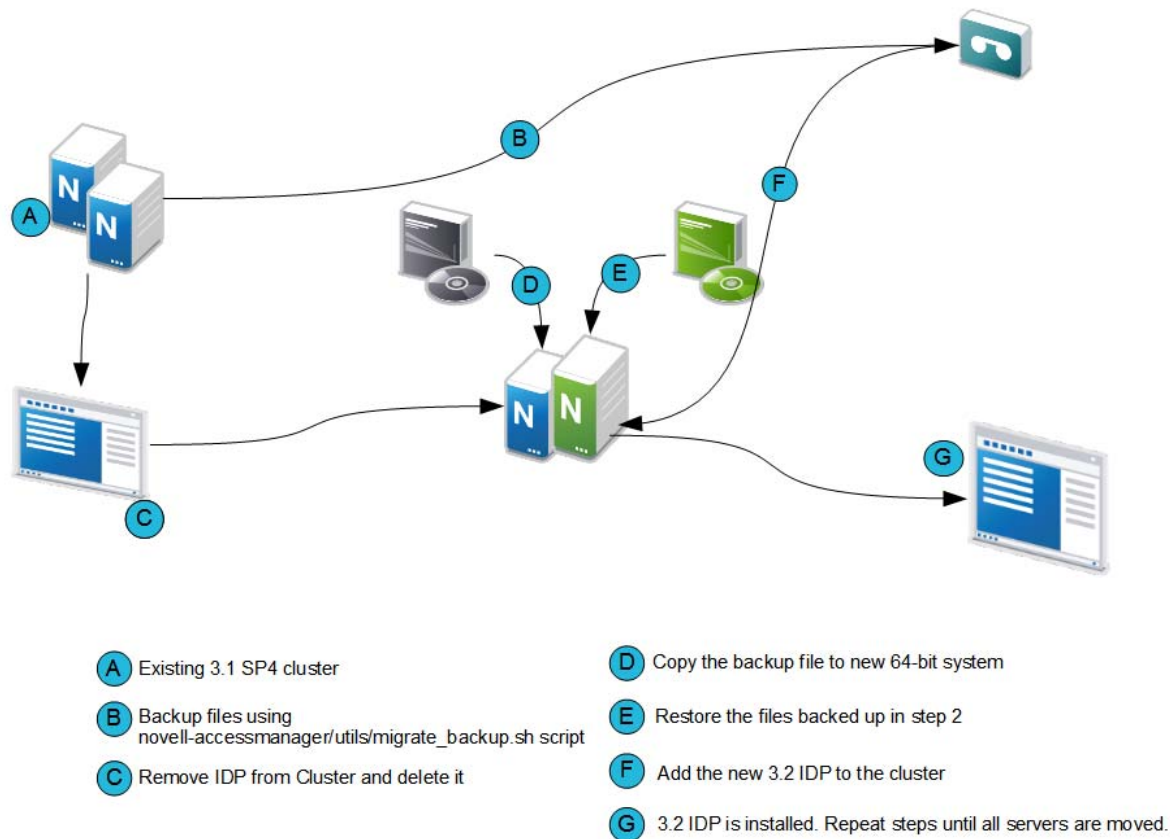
B

F

A N N

D E

N N

G

C

A Existing 3.1 SP4 cluster

B Backup files using novell-accessmanager/utils/migrate_backup.sh script

C Remove IDP from Cluster and delete it

D Copy the backup file to new 64-bit system

E Restore the files backed up in step 2

F Add the new 3.2 IDP to the cluster

G 3.2 IDP is installed. Repeat steps until all servers are moved.